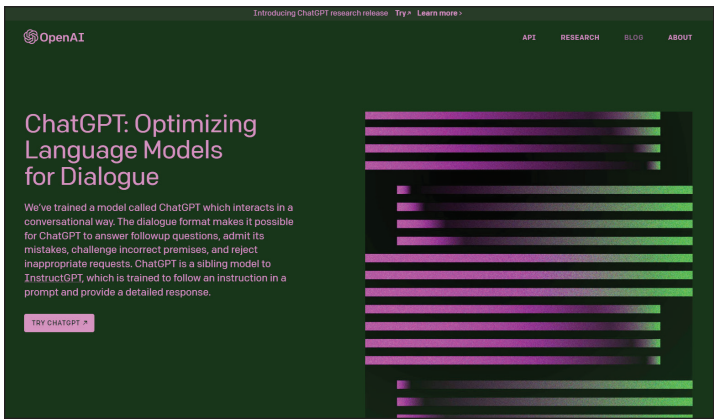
Introducing ChatGPT research release Try↗ Learn more >

OpenAI

API RESEARCH BLOG ABOUT

ChatGPT: Optimizing Language Models for Dialogue

We've trained a model called ChatGPT which interacts in a conversational way. The dialogue format makes it possible for ChatGPT to answer followup questions, admit its mistakes, challenge incorrect premises, and reject inappropriate requests. ChatGPT is a sibling model to InstructGPT, which is trained to follow an instruction in a prompt and provide a detailed response.

TRY CHATGPT ↗